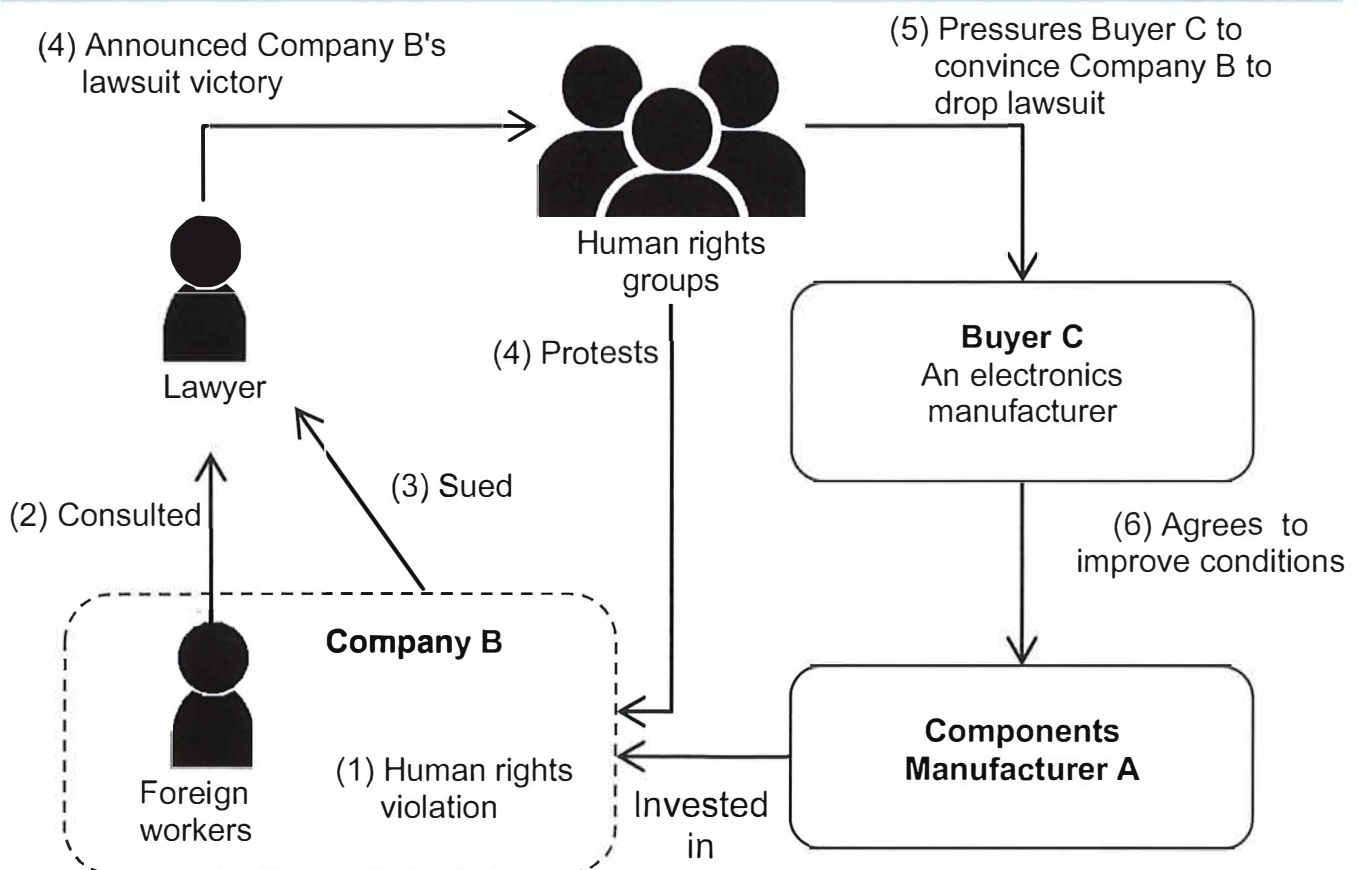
(4) Announced Company B's lawsuit victory

(5) Pressures Buyer C to convince Company B to drop lawsuit

Human rights groups

Lawyer

(4) Protests

**Buyer C**
An electronics manufacturer

(2) Consulted

(3) Sued

(6) Agrees to improve conditions

**Company B**

Foreign workers

(1) Human rights violation

Invested in

**Components Manufacturer A**